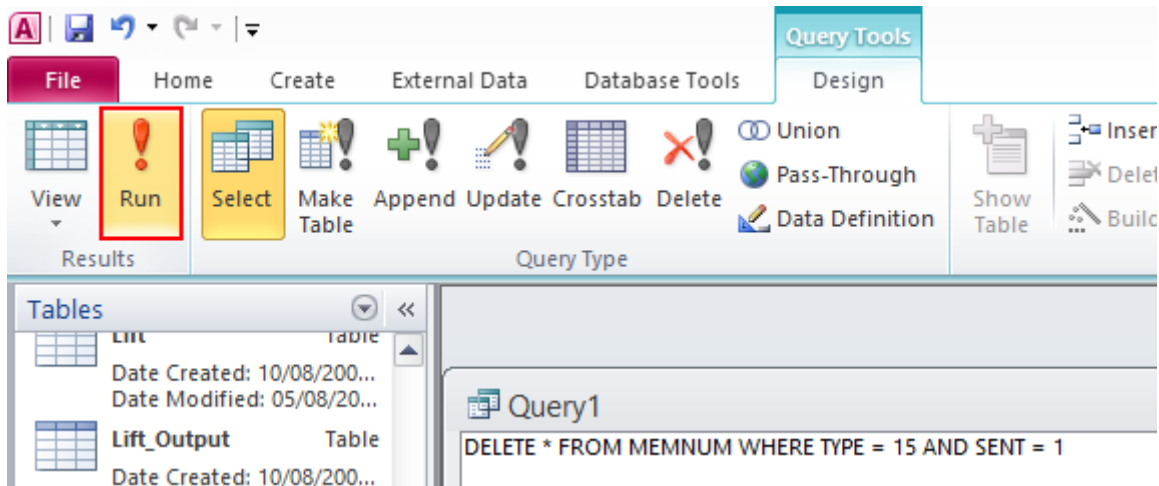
Query Tools

File Home Create External Data Database Tools Design

View Run Select Make Table Append Update Crosstab Delete Union Pass-Through Data Definition Show Table Inser Delet Build

Results Query Type

Tables

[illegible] Table

Date Created: 10/08/200...
Date Modified: 05/08/20...

Lift_Output Table

Date Created: 10/08/200...

Query1

DELETE * FROM MEMNUM WHERE TYPE = 15 AND SENT = 1